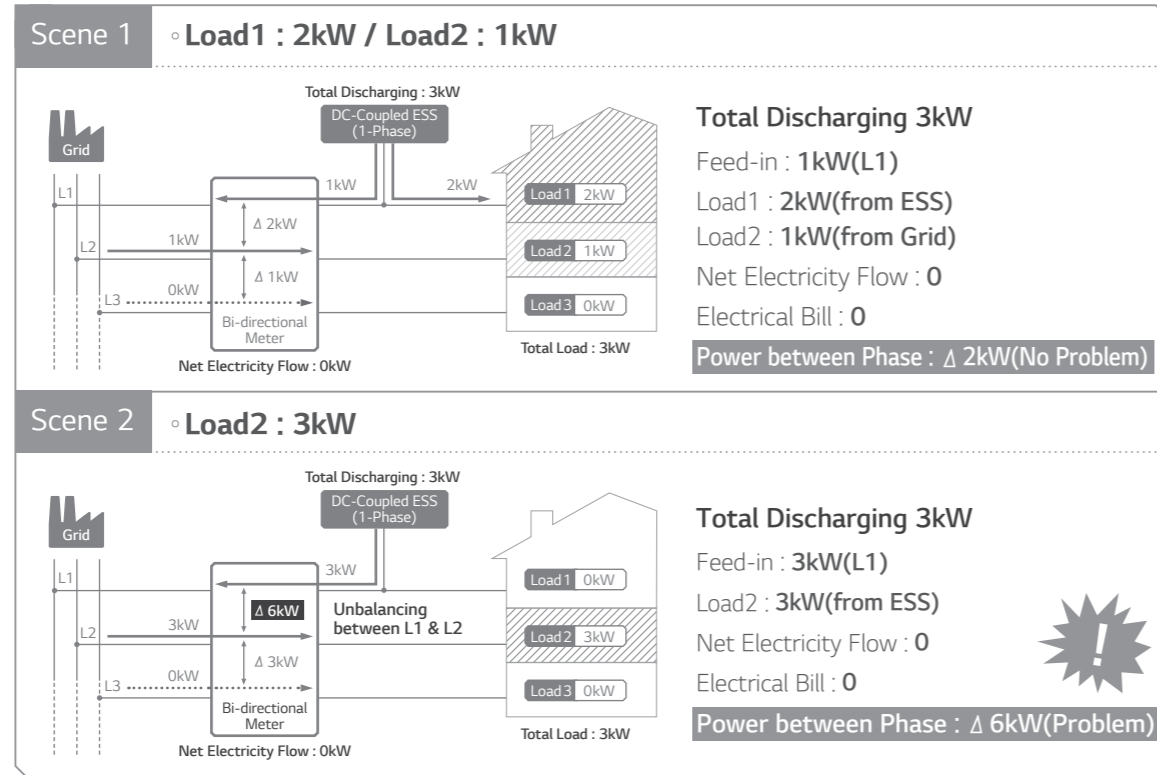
Scene 1 ◦ Load1 : 2kW / Load2 : 1kW

Total Discharging : 3kW
DC-Coupled ESS (1-Phase)
Grid
L1
L2
L3
1kW
2kW
Δ 2kW
1kW
Δ 1kW
0kW
Bi-directional Meter
Net Electricity Flow : 0kW
Load1 2kW
Load2 1kW
Load3 0kW
Total Load : 3kW

Total Discharging 3kW
Feed-in : 1kW(L1)
Load1 : 2kW(from ESS)
Load2 : 1kW(from Grid)
Net Electricity Flow : 0
Electrical Bill : 0
Power between Phase : Δ 2kW(No Problem)

Scene 2 ◦ Load2 : 3kW

Total Discharging : 3kW
DC-Coupled ESS (1-Phase)
Grid
L1
L2
L3
3kW
Δ 6kW
Unbalancing between L1 & L2
3kW
Δ 3kW
0kW
Bi-directional Meter
Net Electricity Flow : 0kW
Load1 0kW
Load2 3kW
Load3 0kW
Total Load : 3kW

Total Discharging 3kW
Feed-in : 3kW(L1)
Load2 : 3kW(from ESS)
Net Electricity Flow : 0
Electrical Bill : 0
Power between Phase : Δ 6kW(Problem)
!